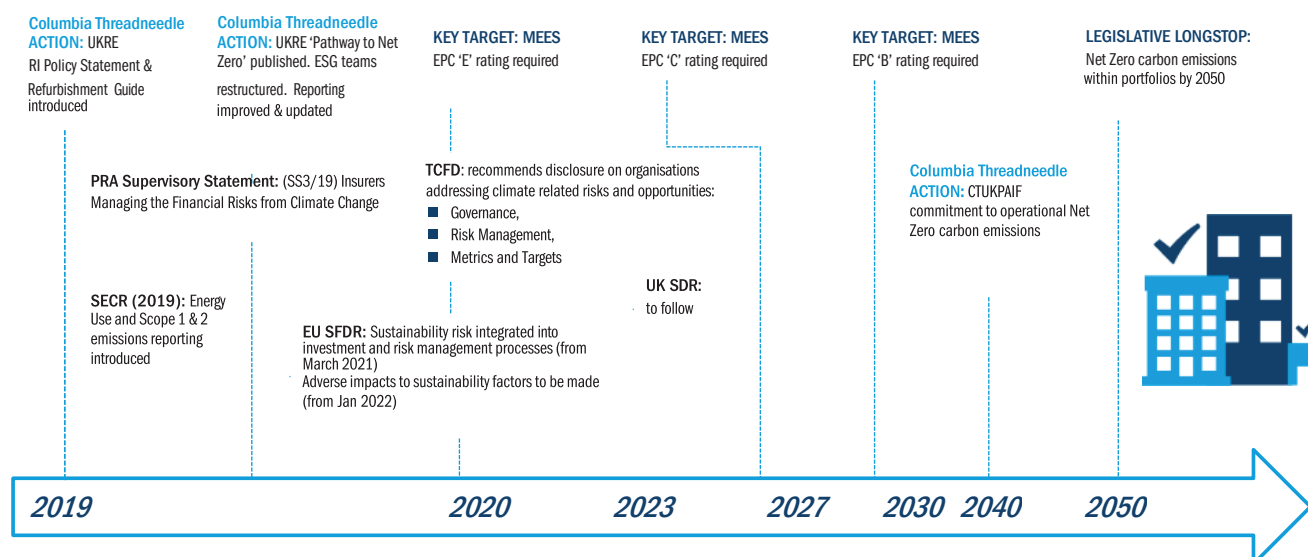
Columbia Threadneedle
ACTION: UKRE
RI Policy Statement & Refurbishment Guide introduced

Columbia Threadneedle
ACTION: UKRE 'Pathway to Net Zero' published. ESG teams restructured. Reporting improved & updated

KEY TARGET: MEES
EPC 'E' rating required

KEY TARGET: MEES
EPC 'C' rating required

KEY TARGET: MEES
EPC 'B' rating required

LEGISLATIVE LONGSTOP:
Net Zero carbon emissions within portfolios by 2050

PRA Supervisory Statement: (SS3/19) Insurers Managing the Financial Risks from Climate Change

TCFD: recommends disclosure on organisations addressing climate related risks and opportunities:
Governance,
Risk Management,
Metrics and Targets

Columbia Threadneedle
ACTION: CTUKPAIF commitment to operational Net Zero carbon emissions

SECR (2019): Energy Use and Scope 1 & 2 emissions reporting introduced

UK SDR:
to follow

EU SFDR: Sustainability risk integrated into investment and risk management processes (from March 2021)
Adverse impacts to sustainability factors to be made (from Jan 2022)

2019
2020
2023
2027
2030
2040
2050